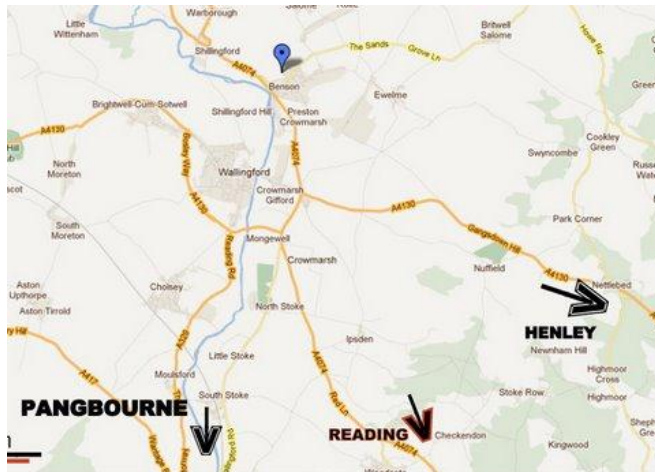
Warborough
Little Wittenham
Salome
Britwell Salome
Shillingford
The Sands
Grove Ln
Howe Rd
A4074
Benson
Brightwell-Cum-Sotwell
Preston Crowmarsh
Ewelme
Shillingford Hill
A4130
North Moreton
Wallingford
A4074
Cookley Green
Swyncombe
Crowmarsh Gifford
A4130
Park Corner
South Moreton
Mongewell
Gangsdown Hill
Crowmarsh
Nuffield
A4130
Aston Upthorpe
Cholsey
Nettlebed
Aston Tirrold
North Stoke
HENLEY
Ipsden
Newnham Hill
A4074
Little Stoke
Highmoor Cross
Moulsford
Highmoor
South Stoke
Stoke Row
PANGBOURNE
READING
Checkendon
Kingwood
A417
A329
Reading Rd
A4074